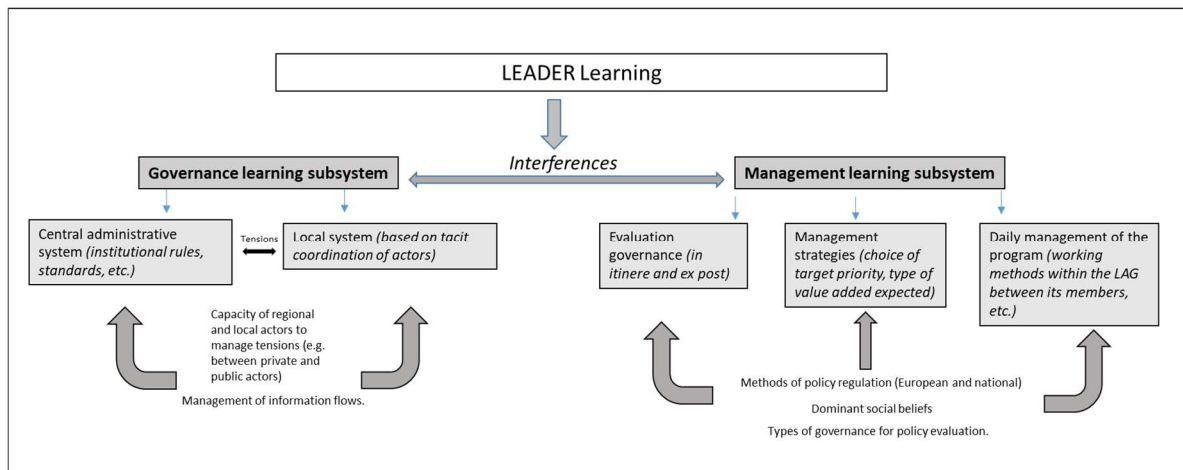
LEADER Learning

Interferences

Governance learning subsystem

Management learning subsystem

Central administrative system *(institutional rules, standards, etc.)*

Tensions

Local system *(based on tacit coordination of actors)*

Evaluation governance *(in itinere and ex post)*

Management strategies *(choice of target priority, type of value added expected)*

Daily management of the program *(working methods within the LAG between its members, etc.)*

Capacity of regional and local actors to manage tensions (e.g. between private and public actors)

Management of information flows.

Methods of policy regulation (European and national)

Dominant social beliefs

Types of governance for policy evaluation.